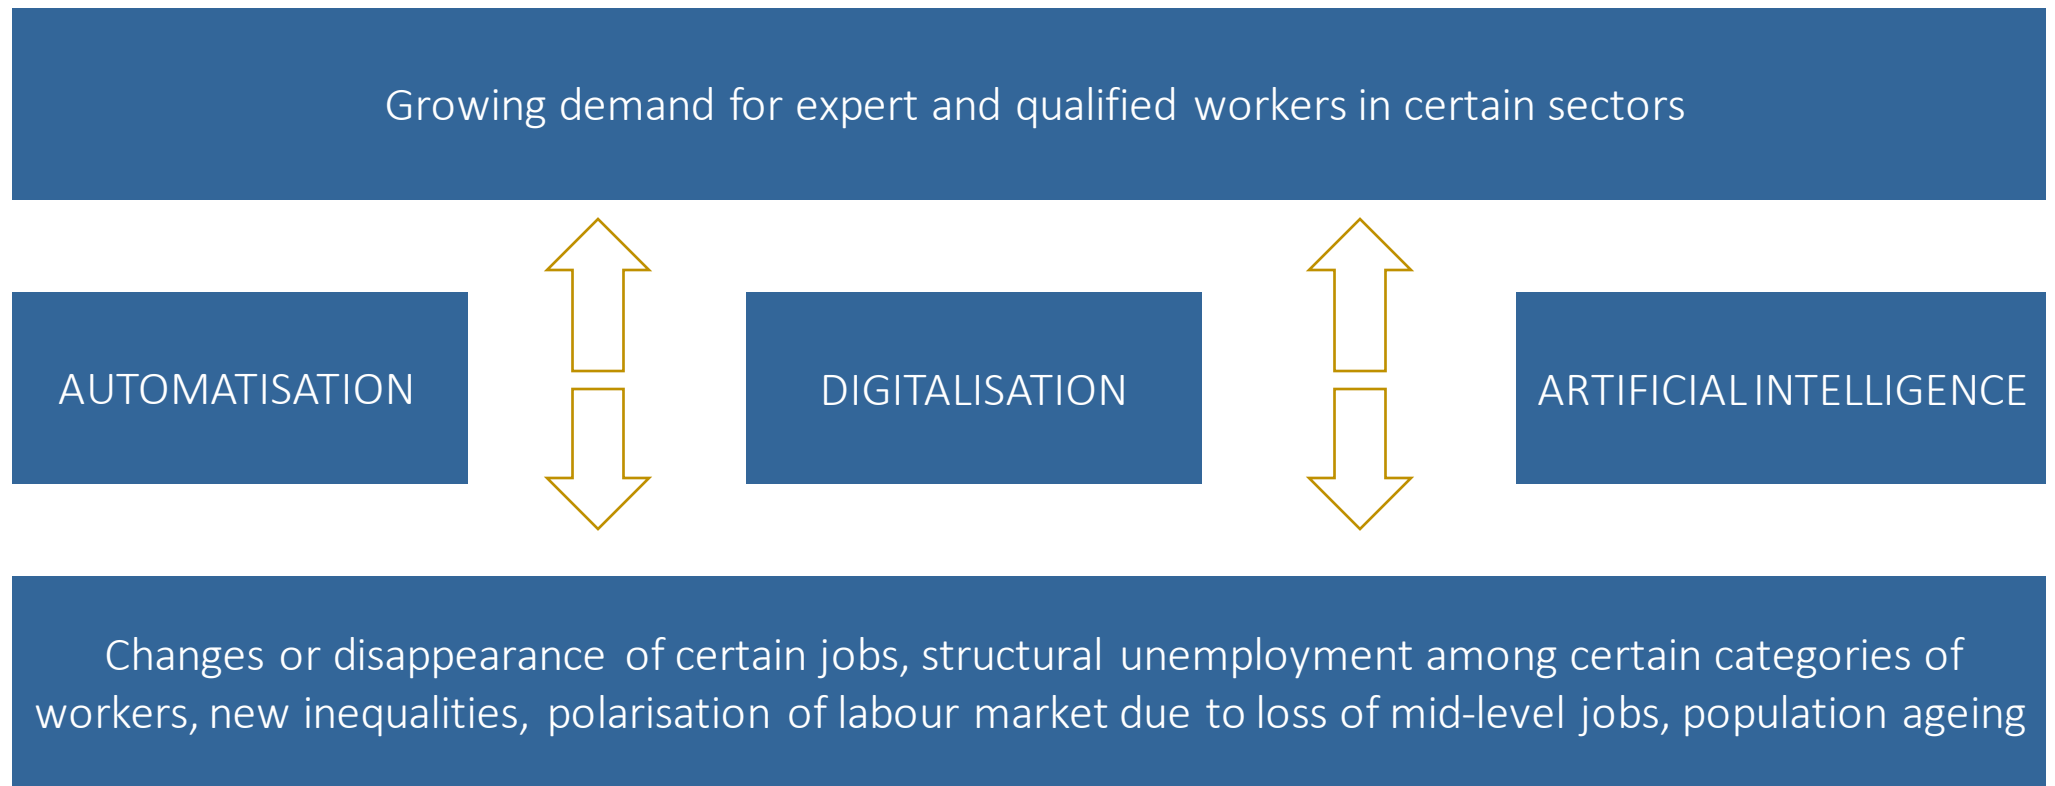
Growing demand for expert and qualified workers in certain sectors

AUTOMATISATION

DIGITALISATION

ARTIFICIAL INTELLIGENCE

Changes or disappearance of certain jobs, structural unemployment among certain categories of workers, new inequalities, polarisation of labour market due to loss of mid-level jobs, population ageing